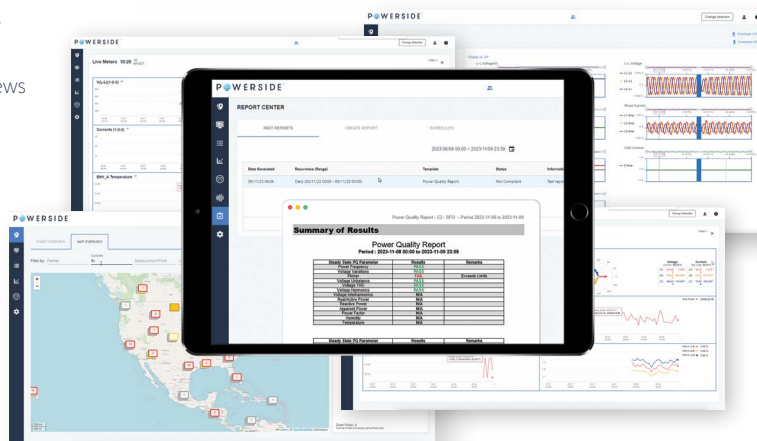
POWERSIDE

Change Selection

POWERSIDE

Live Meters 10:29

Change Selection

Currents (1-2-3)

POWERSIDE

REPORT CENTER

PAST REPORTS

CREATE REPORT

SCHEDULES

2023/08/09 00:00 ~ 2023/11/09 23:59

| Date Generated | Recurrence (Range) | Template | Status | Information |
|---|---|---|---|---|
| 09/11/23 06:00 | Daily (09/11/23 00:00 - 09/11/23 00:00) | Power Quality Report | Non Compliant | Test report |

Power Quality Report - C2 - SP2 -- Period 2023-11-08 to 2023-11-09

Summary of Results

Power Quality Report
Period : 2023-11-08 00:00 to 2023-11-08 23:59

| Steady State PQ Parameter | Results | Remarks |
|---|---|---|
| Power Frequency | PASS | |
| Voltage Variations | PASS | |
| Flicker | FAIL | Exceeds Limits |
| Voltage Unbalance | PASS | |
| Voltage THD | PASS | |
| Voltage Harmonics | PASS | |
| Voltage Interharmonics | N/A | |
| Real/Active Power | N/A | |
| Reactive Power | N/A | |
| Apparent Power | N/A | |
| Power Factor | N/A | |
| Humidity | N/A | |
| Temperature | N/A | |

| Steady State PQ Parameter | Results | Remarks |
|---|---|---|

POWERSIDE

Filter by

L-L Voltage

Phase Current

Grid Current

Voltage

Current

Change Selection